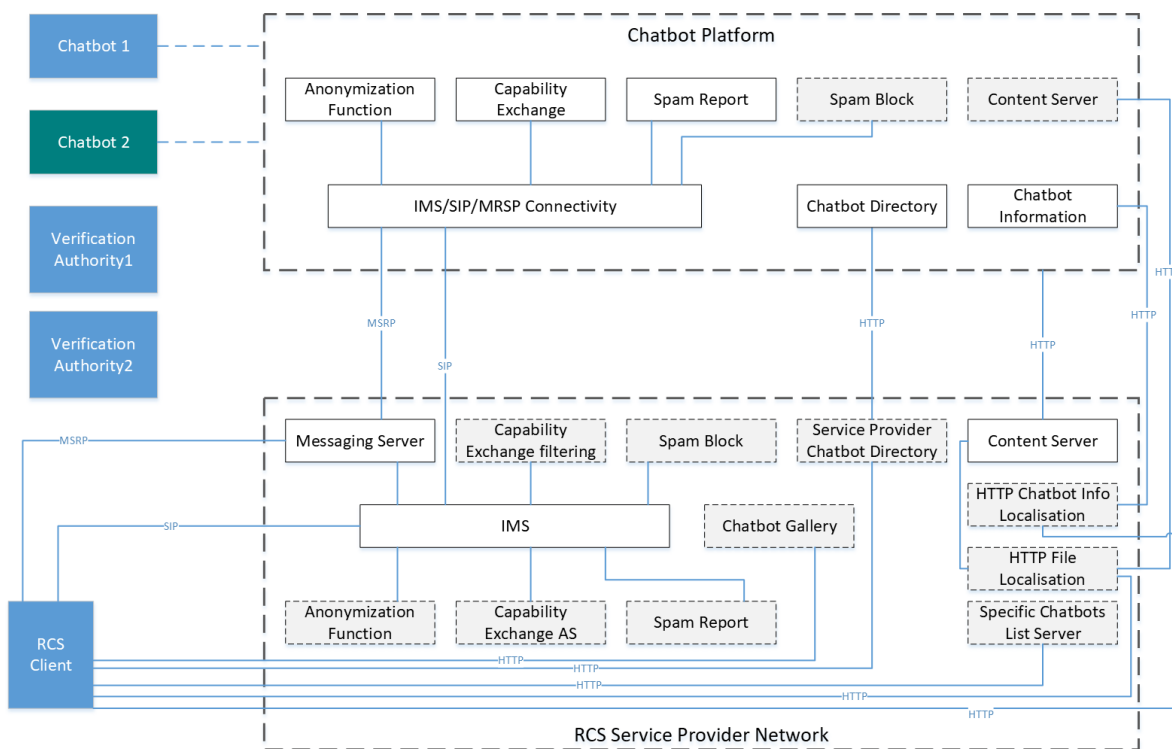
Chatbot 1

Chatbot 2

Verification Authority1

Verification Authority2

Chatbot Platform

Anonymization Function

Capability Exchange

Spam Report

Spam Block

Content Server

IMS/SIP/MRSP Connectivity

Chatbot Directory

Chatbot Information

HTT

HTTP

MSRP

SIP

HTTP

HTTP

MSRP

Messaging Server

Capability Exchange filtering

Spam Block

Service Provider Chatbot Directory

Content Server

SIP

IMS

Chatbot Gallery

HTTP Chatbot Info Localisation

HTTP File Localisation

Anonymization Function

Capability Exchange AS

Spam Report

Specific Chatbots List Server

RCS Client

HTTP

HTTP

HTTP

HTTP

HTTP

RCS Service Provider Network